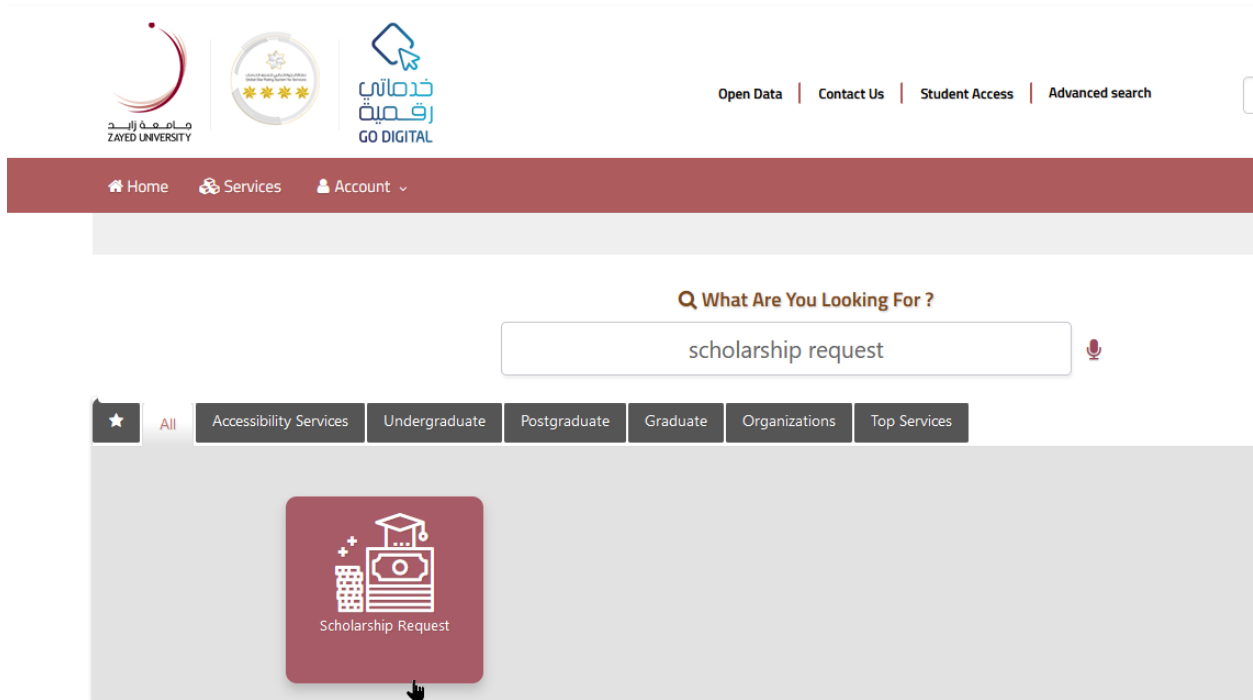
جـامـعـة زايـد
ZAYED UNIVERSITY

خدماتي رقمية
GO DIGITAL

Open Data | Contact Us | Student Access | Advanced search

Home Services Account

What Are You Looking For ?

scholarship request

All | Accessibility Services | Undergraduate | Postgraduate | Graduate | Organizations | Top Services

Scholarship Request